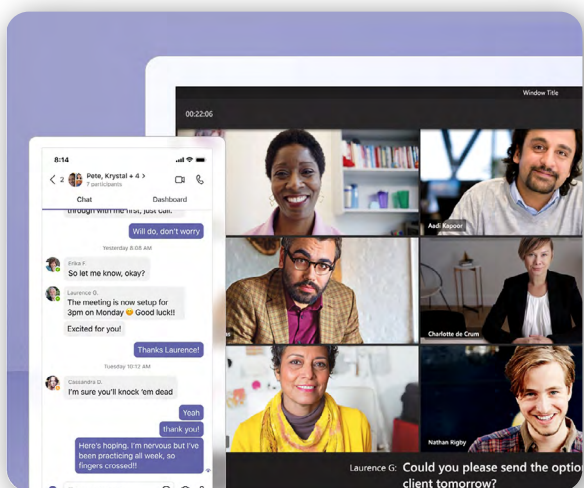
Window Title

00:22:06

8:14

2

Pete, Krystal + 4 >
7 participants

Chat

Dashboard

through with me first, just call.

Will do, don't worry

Yesterday 8:08 AM

Erika F.
So let me know, okay?

Laurence G.
The meeting is now setup for 3pm on Monday 😊 Good luck!!

Excited for you!

Thanks Laurence!

Tuesday 10:12 AM

Cassandra D.
I'm sure you'll knock 'em dead

Yeah

thank you!

Here's hoping. I'm nervous but I've been practicing all week, so fingers crossed!!

Aadi Kapoor

Charlotte de Crum

Nathan Rigby

Laurence G: Could you please send the optio client tomorrow?